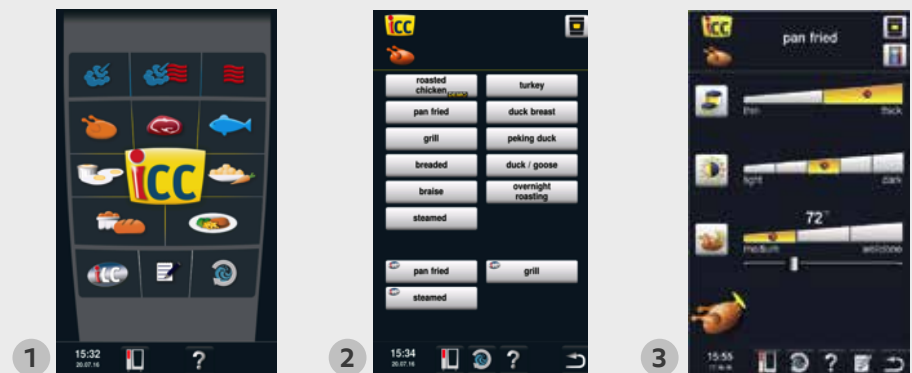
iCC

15:32
20.07.16
?

1

iCC

roasted chicken
turkey
pan fried
duck breast
grill
peking duck
breaded
duck / goose
braise
overnight roasting
steamed

pan fried
grill
steamed

15:34
20.07.16
?

2

iCC
pan fried

thin
thick

light
dark

72°
medium
welldone

15:55
?

3